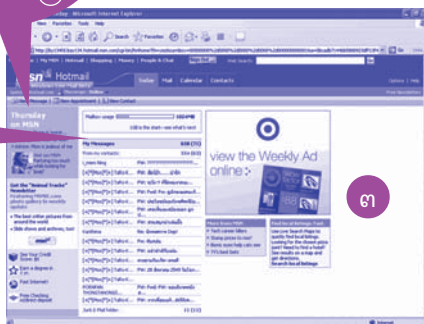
Today - Microsoft Internet Explorer

View Favorites Tools Help

Search

Go

msn Hotmail

Today Mail Calendar Contacts

Options Help

Thursday on MSN

Mailbox usage

My Messages

view the Weekly Ad online

Get the "Animal Tracks" Newsletter

See Your Credit Score

Earn a Degree

Find Internet

Free Checking

More from MSN

Find local listings

Internet

๓